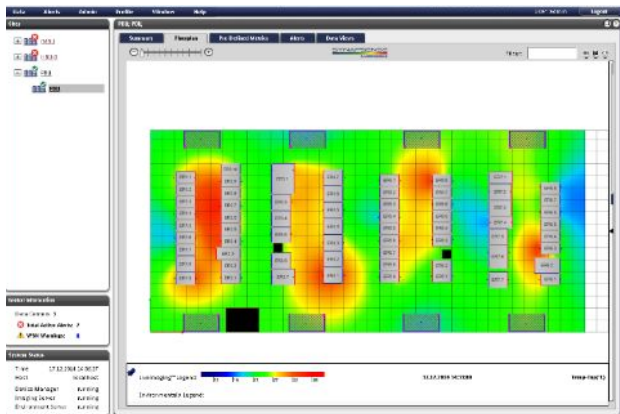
Data Alerts Admin Profile Window Help
Logout

Sites

PDL, PDL

Summary Floorplan Per Defined Metrics Alerts Data Views

Filter:

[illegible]
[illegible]
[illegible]

Global Information
Data Centers: 3
Total Active Alerts: 7
VPSM Warnings: 1

System Status
Time: 17.12.2014 14:38:37
Host: localhost
Device Manager: Running
Imaging Server: Running
Environment Server: Running

LiveImaging™ Legend:
In-Room Details Legend: